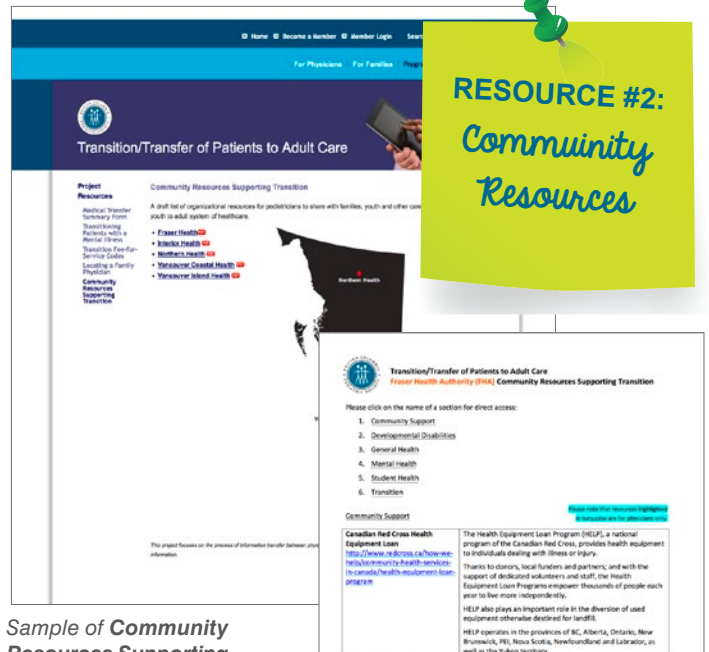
Home Become a Member Member Login Sear

For Physicians For Families Progr

Transition/Transfer of Patients to Adult Care

Project Resources

Medical Transfer Summary Form

Transitioning Patients with a Mental Illness

Transition Fee-for-Service Codes

Locating a Family Physician

Community Resources Supporting Transition

Community Resources Supporting Transition

A draft list of organizational resources for pediatricians to share with families, youth and other care youth to adult system of healthcare.

• Fraser Health
• Interior Health
• Northern Health
• Vancouver Coastal Health
• Vancouver Island Health

Northern Health

This project focuses on the process of information transfer between phys information.

RESOURCE #2: Community Resources

Transition/Transfer of Patients to Adult Care
Fraser Health Authority (FHA) Community Resources Supporting Transition

Please click on the name of a section for direct access:

1. Community Support
2. Developmental Disabilities
3. General Health
4. Mental Health
5. Student Health
6. Transition

Community Support

Please note that resources highlighted in turquoise are for physicians only

| Canadian Red Cross Health Equipment Loan http://www.redcross.ca/how-we-help/community-health-services-in-canada/health-equipment-loan-program | The Health Equipment Loan Program (HELP), a national program of the Canadian Red Cross, provides health equipment to individuals dealing with illness or injury. Thanks to donors, local funders and partners; and with the support of dedicated volunteers and staff, the Health Equipment Loan Programs empower thousands of people each year to live more independently. HELP also plays an important role in the diversion of used equipment otherwise destined for landfill. HELP operates in the provinces of BC, Alberta, Ontario, New Brunswick, PEI, Nova Scotia, Newfoundland and Labrador, as well as the Yukon territory. |
|---|---|

Sample of Community Resources Supporting